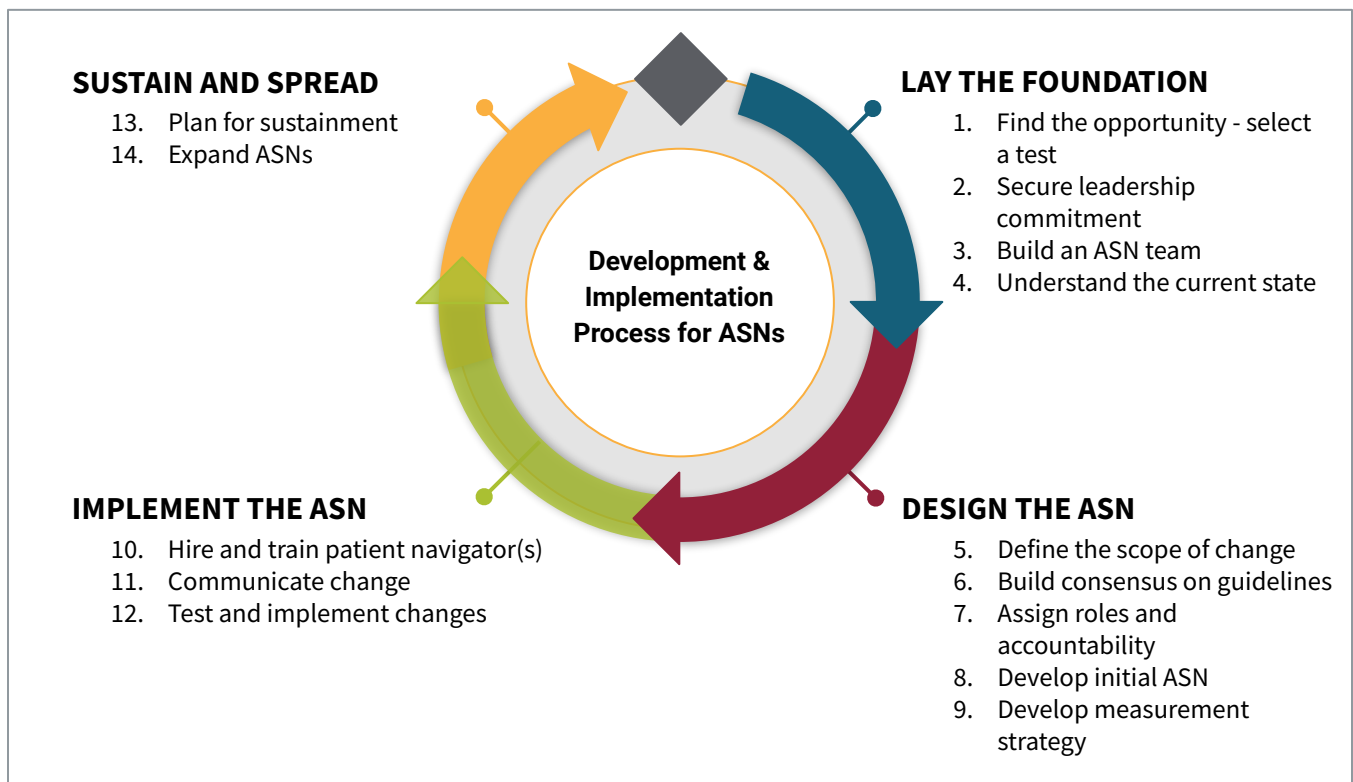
SUSTAIN AND SPREAD
13. Plan for sustainment
14. Expand ASNs

LAY THE FOUNDATION
1. Find the opportunity - select a test
2. Secure leadership commitment
3. Build an ASN team
4. Understand the current state

Development & Implementation Process for ASNs

IMPLEMENT THE ASN
10. Hire and train patient navigator(s)
11. Communicate change
12. Test and implement changes

DESIGN THE ASN
5. Define the scope of change
6. Build consensus on guidelines
7. Assign roles and accountability
8. Develop initial ASN
9. Develop measurement strategy